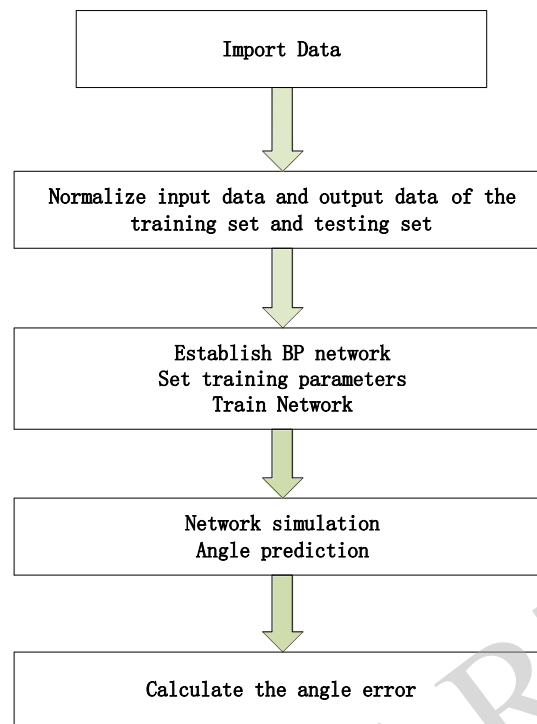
Import Data

Normalize input data and output data of the training set and testing set

Establish BP network
Set training parameters
Train Network

Network simulation
Angle prediction

Calculate the angle error